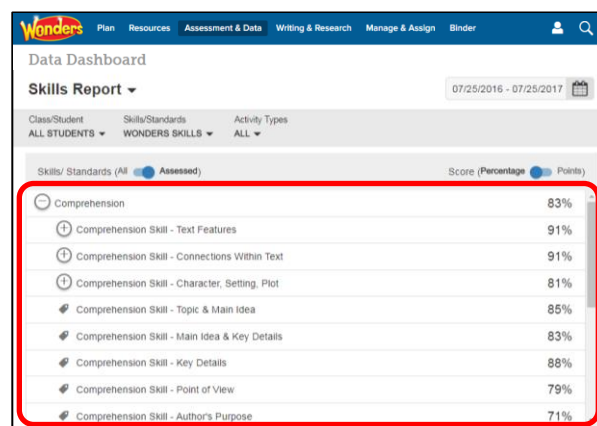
Wonders Plan Resources Assessment & Data Writing & Research Manage & Assign Binder

Data Dashboard

Skills Report

07/25/2016 - 07/25/2017

Class/Student
ALL STUDENTS

Skills/Standards
WONDERS SKILLS

Activity Types
ALL

Skills/ Standards (All Assessed)

Score (Percentage Points)

| | |
|---|---|
| Comprehension | 83% |
| Comprehension Skill - Text Features | 91% |
| Comprehension Skill - Connections Within Text | 91% |
| Comprehension Skill - Character, Setting, Plot | 81% |
| Comprehension Skill - Topic & Main Idea | 85% |
| Comprehension Skill - Main Idea & Key Details | 83% |
| Comprehension Skill - Key Details | 88% |
| Comprehension Skill - Point of View | 79% |
| Comprehension Skill - Author's Purpose | 71% |